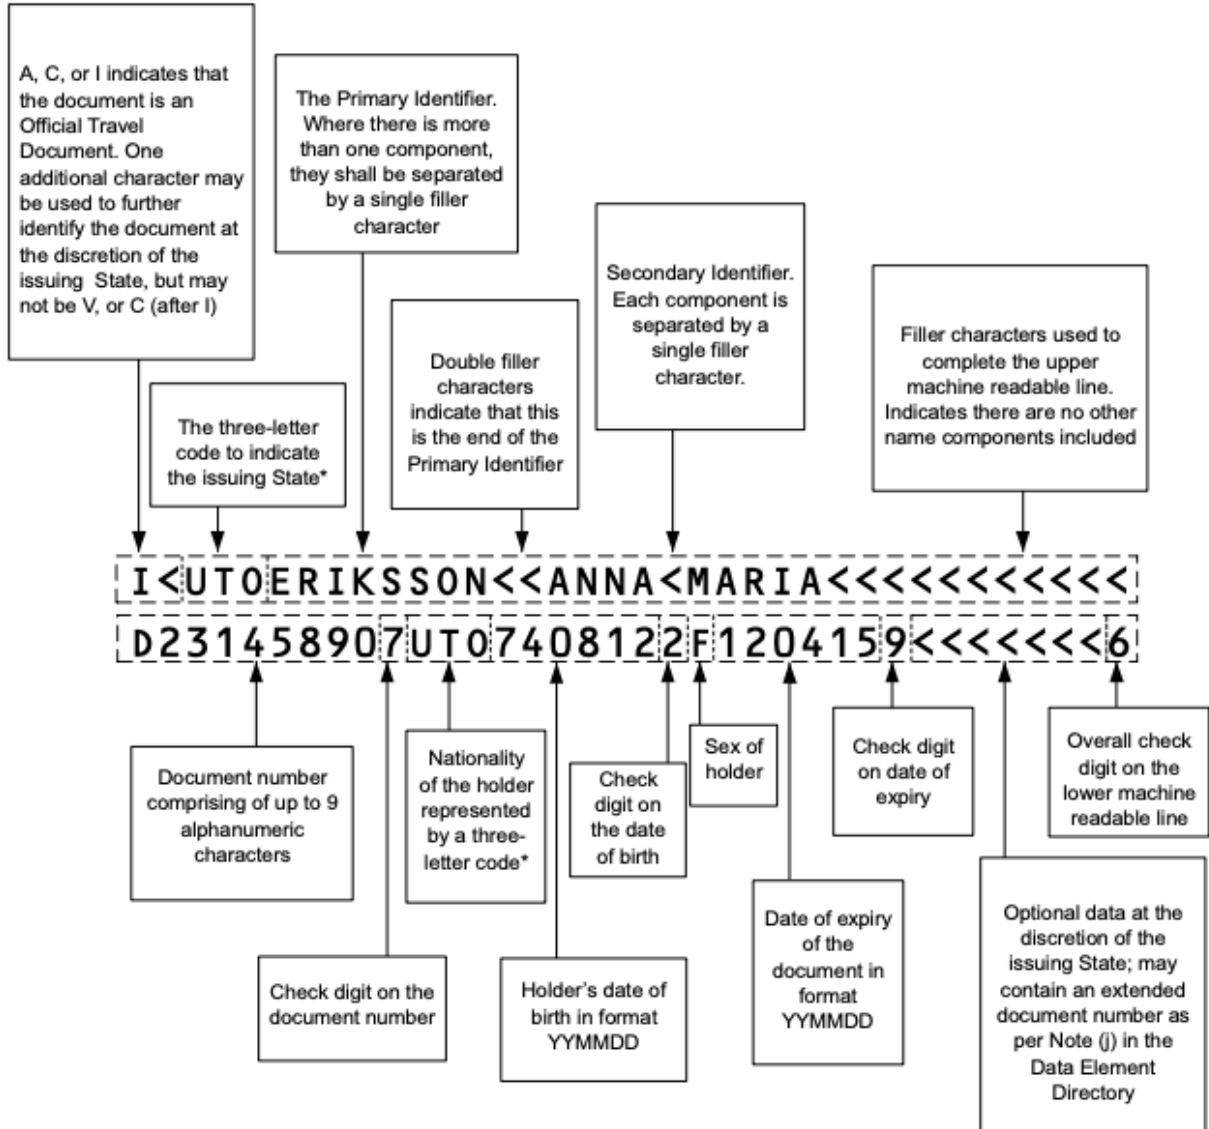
A, C, or I indicates that the document is an Official Travel Document. One additional character may be used to further identify the document at the discretion of the issuing State, but may not be V, or C (after I)

The Primary Identifier. Where there is more than one component, they shall be separated by a single filler character

The three-letter code to indicate the issuing State*

Double filler characters indicate that this is the end of the Primary Identifier

Secondary Identifier. Each component is separated by a single filler character.

Filler characters used to complete the upper machine readable line. Indicates there are no other name components included

I<UTOERIKSSON<<ANNA<MARIA<<<<<<<<<<<

D231458907UTO7408122F1204159<<<<<<<6

Document number comprising of up to 9 alphanumeric characters

Nationality of the holder represented by a three-letter code*

Check digit on the date of birth

Sex of holder

Check digit on date of expiry

Overall check digit on the lower machine readable line

Check digit on the document number

Holder's date of birth in format YYMMDD

Date of expiry of the document in format YYMMDD

Optional data at the discretion of the issuing State; may contain an extended document number as per Note (j) in the Data Element Directory